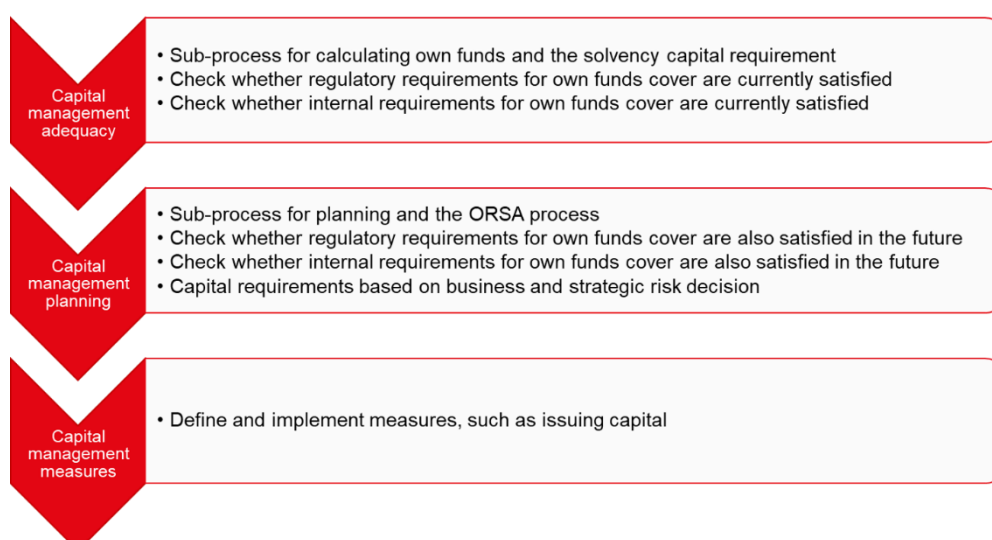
Capital management adequacy

• Sub-process for calculating own funds and the solvency capital requirement
• Check whether regulatory requirements for own funds cover are currently satisfied
• Check whether internal requirements for own funds cover are currently satisfied

Capital management planning

• Sub-process for planning and the ORSA process
• Check whether regulatory requirements for own funds cover are also satisfied in the future
• Check whether internal requirements for own funds cover are also satisfied in the future
• Capital requirements based on business and strategic risk decision

Capital management measures

• Define and implement measures, such as issuing capital